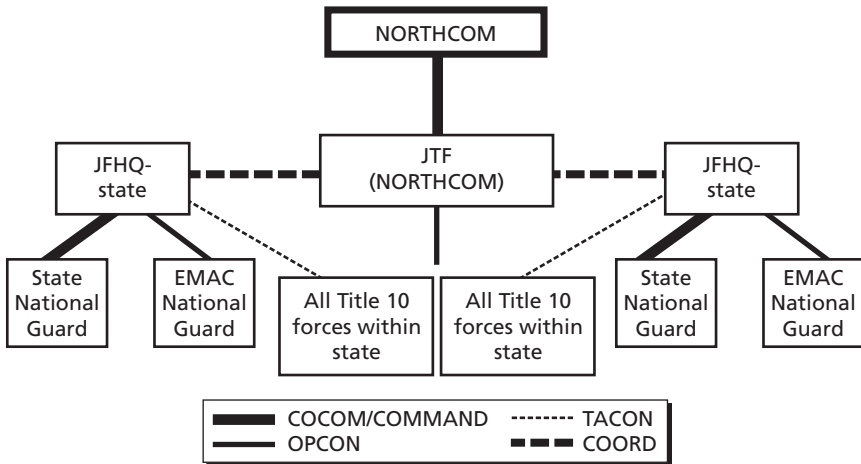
NORTHCOM

JFHQ-state

JTF (NORTHCOM)

JFHQ-state

State National Guard

EMAC National Guard

All Title 10 forces within state

All Title 10 forces within state

State National Guard

EMAC National Guard

COCOM/COMMAND
TACON
OPCON
COORD